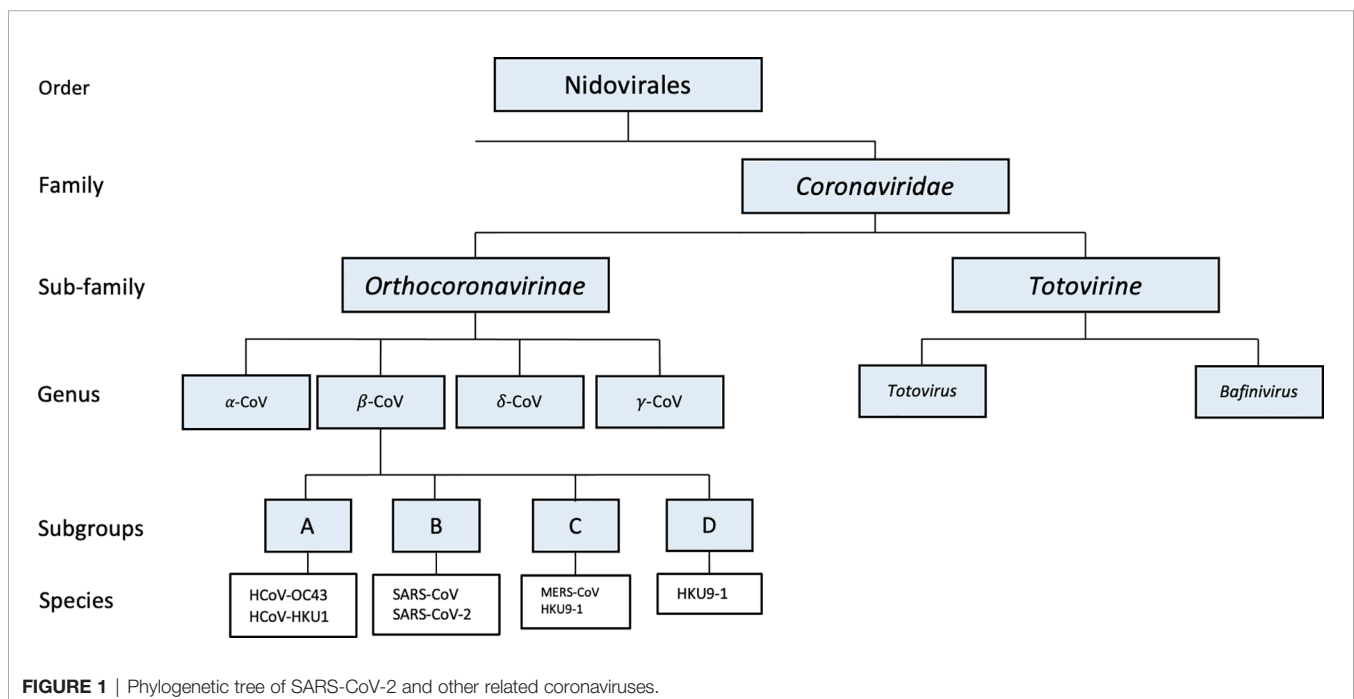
Order

Nidovirales

Family

Coronaviridae

Sub-family

Orthocoronavirinae

Totovirine

Genus

$\alpha$-CoV

$\beta$-CoV

$\delta$-CoV

$\gamma$-CoV

Totovirus

Bafinivirus

Subgroups

A

B

C

D

Species

HCoV-OC43
HCoV-HKU1

SARS-CoV
SARS-CoV-2

MERS-CoV
HKU9-1

HKU9-1

FIGURE 1 | Phylogenetic tree of SARS-CoV-2 and other related coronaviruses.